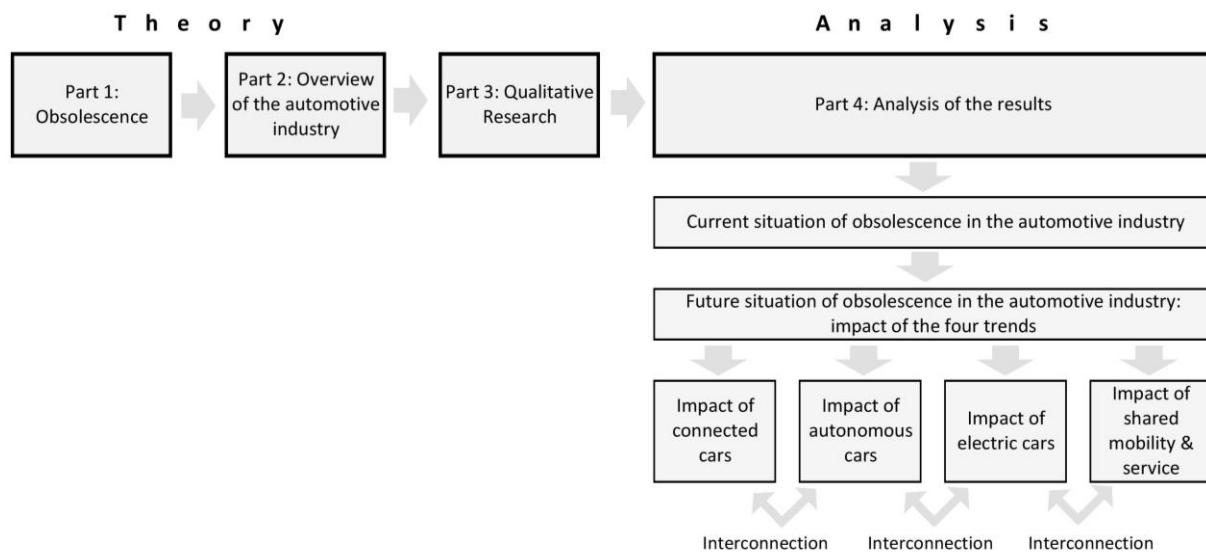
Theory

Analysis

Part 1: Obsolescence

Part 2: Overview of the automotive industry

Part 3: Qualitative Research

Part 4: Analysis of the results

Current situation of obsolescence in the automotive industry

Future situation of obsolescence in the automotive industry: impact of the four trends

Impact of connected cars

Impact of autonomous cars

Impact of electric cars

Impact of shared mobility & service

Interconnection

Interconnection

Interconnection